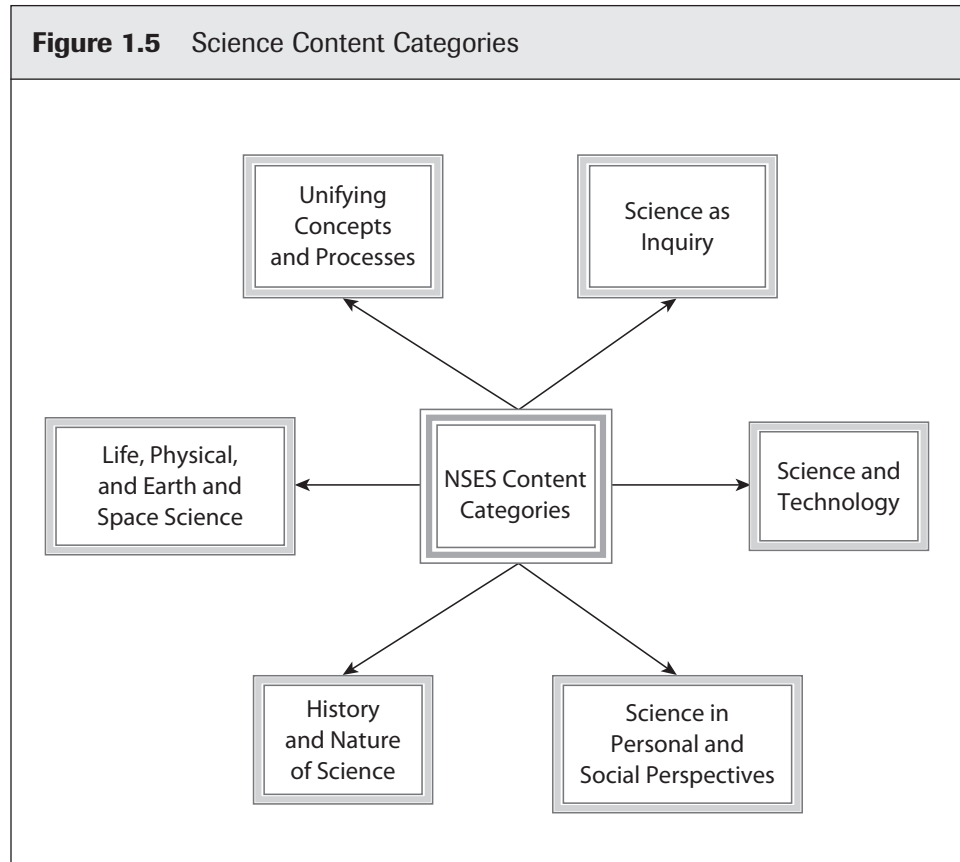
**Figure 1.5** Science Content Categories

Unifying Concepts and Processes

Science as Inquiry

Life, Physical, and Earth and Space Science

NSES Content Categories

Science and Technology

History and Nature of Science

Science in Personal and Social Perspectives